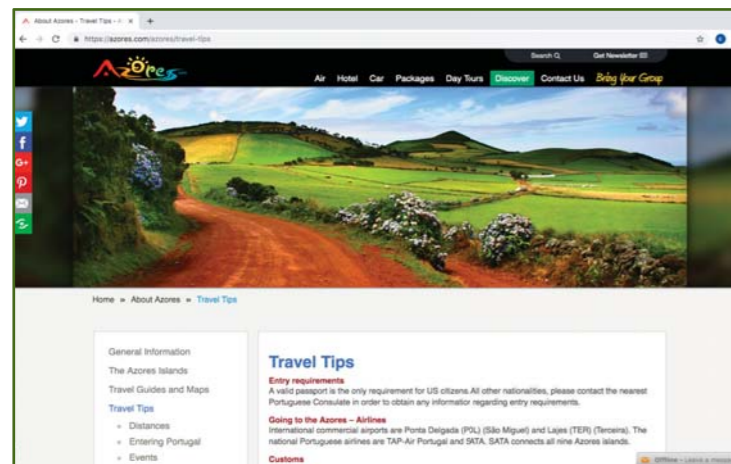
About Azores - Travel Tips - A ×

https://azores.com/azores/travel-tips

Search Q Get Newsletter

Azores

Air Hotel Car Packages Day Tours Discover Contact Us Bring Your Group

Home » About Azores » Travel Tips

General Information
The Azores Islands
Travel Guides and Maps
Travel Tips
Distances
Entering Portugal
Events

Travel Tips

Entry requirements
A valid passport is the only requirement for US citizens.All other nationalities, please contact the nearest Portuguese Consulate in order to obtain any informatior regarding entry requirements.

Going to the Azores – Airlines
International commercial airports are Ponta Delgada (PDL) (São Miguel) and Lajes (TER) (Terceira). The national Portuguese airlines are TAP-Air Portugal and SATA. SATA connects all nine Azores islands.

Customs

Offline - Leave a message